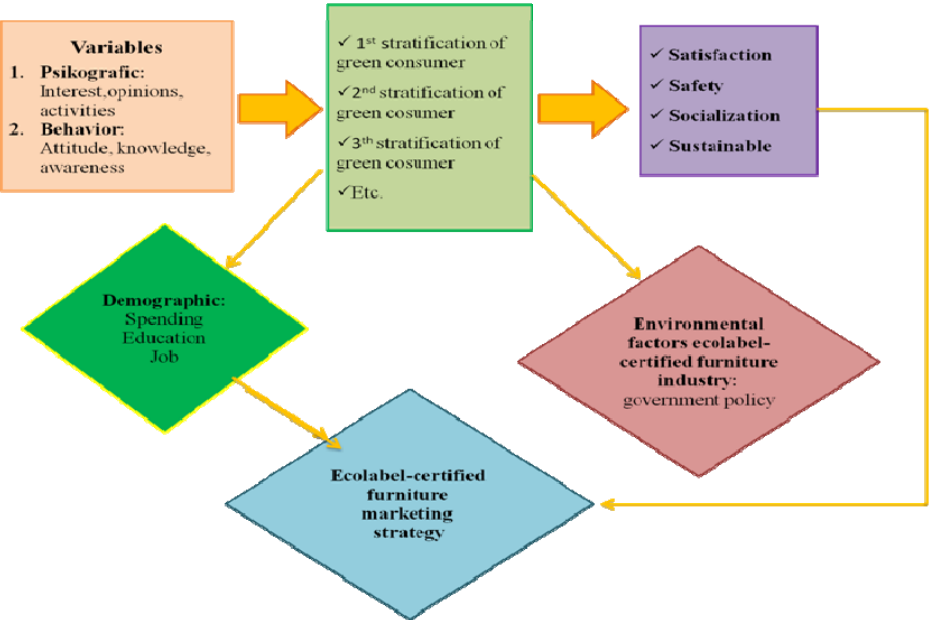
Variables
1. Psikografic: Interest,opinions, activities
2. Behavior: Attitude, knowledge, awareness

✓ 1$^{st}$ stratification of green consumer
✓ 2$^{nd}$ stratification of green cosumer
✓ 3$^{th}$ stratification of green cosumer
✓ Etc.

✓ Satisfaction
✓ Safety
✓ Socialization
✓ Sustainable

Demographic:
Spending
Education
Job

Environmental factors ecolabel-certified furniture industry:
government policy

Ecolabel-certified furniture marketing strategy